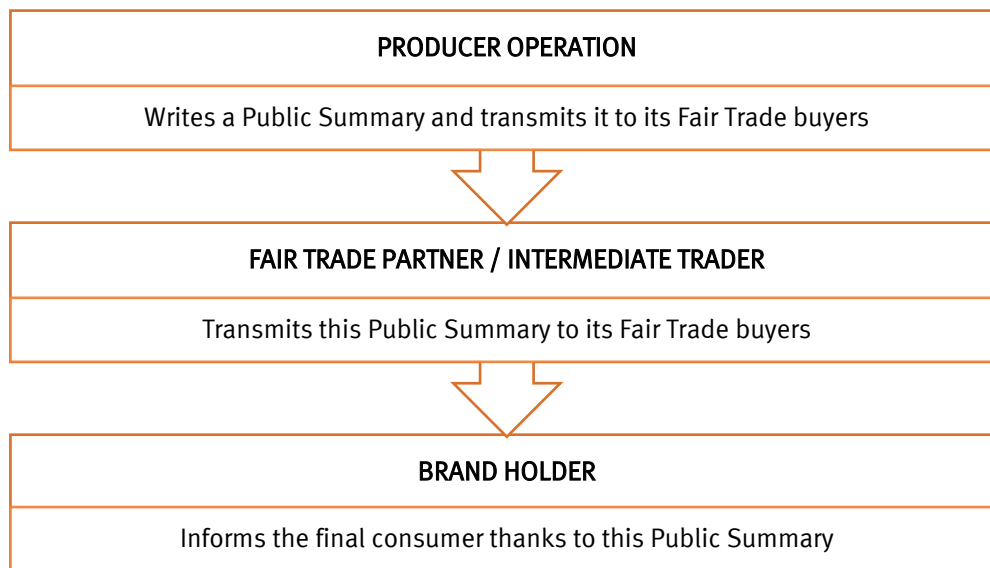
PRODUCER OPERATION

Writes a Public Summary and transmits it to its Fair Trade buyers

FAIR TRADE PARTNER / INTERMEDIATE TRADER

Transmits this Public Summary to its Fair Trade buyers

BRAND HOLDER

Informs the final consumer thanks to this Public Summary